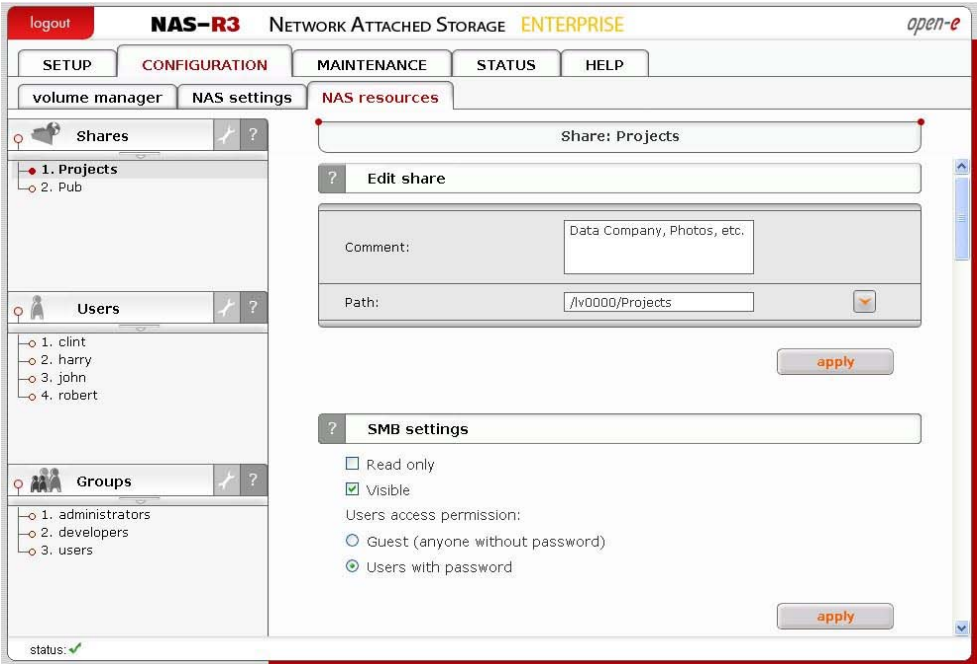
logout NAS-R3 NETWORK ATTACHED STORAGE ENTERPRISE open-e

SETUP CONFIGURATION MAINTENANCE STATUS HELP

volume manager NAS settings NAS resources

Shares ?

1. Projects
2. Pub

Users ?

1. clint
2. harry
3. john
4. robert

Groups ?

1. administrators
2. developers
3. users

Share: Projects

? Edit share

Comment: Data Company, Photos, etc.

Path: /lv0000/Projects

apply

? SMB settings

☐ Read only

☑ Visible

Users access permission:

○ Guest (anyone without password)

⦿ Users with password

apply

status: ✓